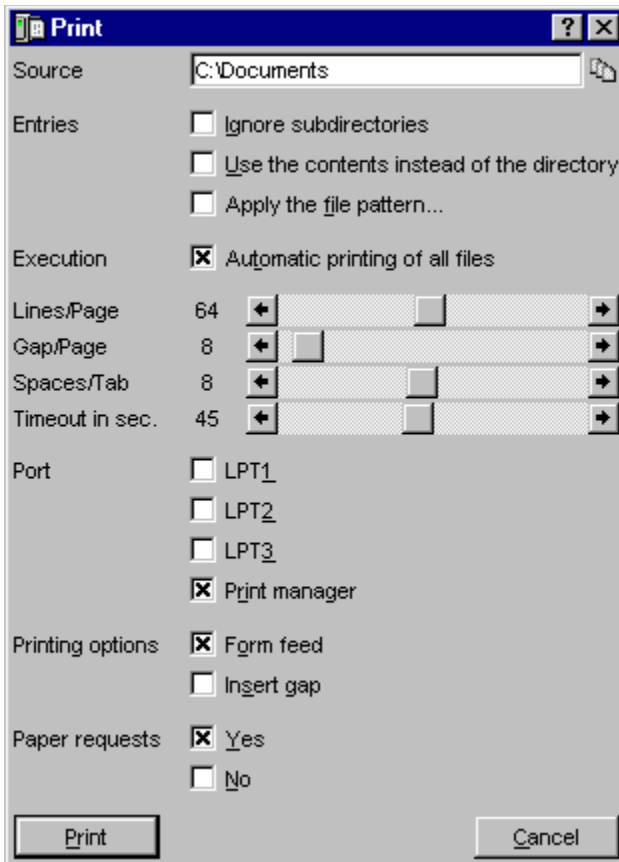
Print

?

Source C:\Documents

Entries
Ignore subdirectories
Use the contents instead of the directory
Apply the file pattern...

Execution
Automatic printing of all files

Lines/Page 64
Gap/Page 8
Spaces/Tab 8
Timeout in sec. 45

Port
LPT1
LPT2
LPT3
Print manager

Printing options
Form feed
Insert gap

Paper requests
Yes
No

Print
Cancel